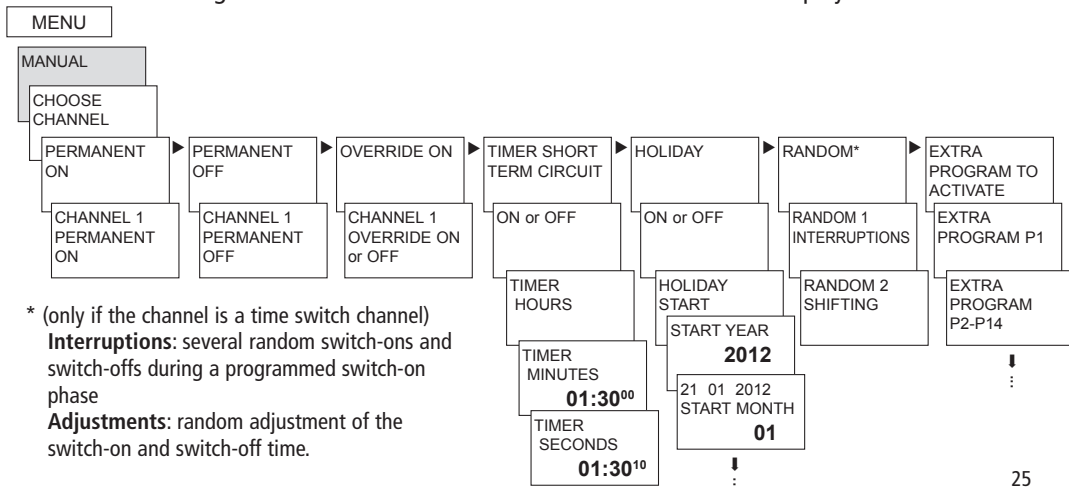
MENU

MANUAL

CHOOSE CHANNEL

PERMANENT ON

CHANNEL 1 PERMANENT ON

PERMANENT OFF

CHANNEL 1 PERMANENT OFF

OVERRIDE ON

CHANNEL 1 OVERRIDE ON or OFF

TIMER SHORT TERM CIRCUIT

ON or OFF

TIMER HOURS

TIMER MINUTES

01:30$^{00}$

TIMER SECONDS

01:30$^{10}$

HOLIDAY

ON or OFF

HOLIDAY START

START YEAR

2012

21 01 2012

START MONTH

01

RANDOM*

RANDOM 1 INTERRUPTIONS

RANDOM 2 SHIFTING

EXTRA PROGRAM TO ACTIVATE

EXTRA PROGRAM P1

EXTRA PROGRAM P2-P14

* (only if the channel is a time switch channel)
**Interruptions**: several random switch-ons and switch-offs during a programmed switch-on phase
**Adjustments**: random adjustment of the switch-on and switch-off time.

25